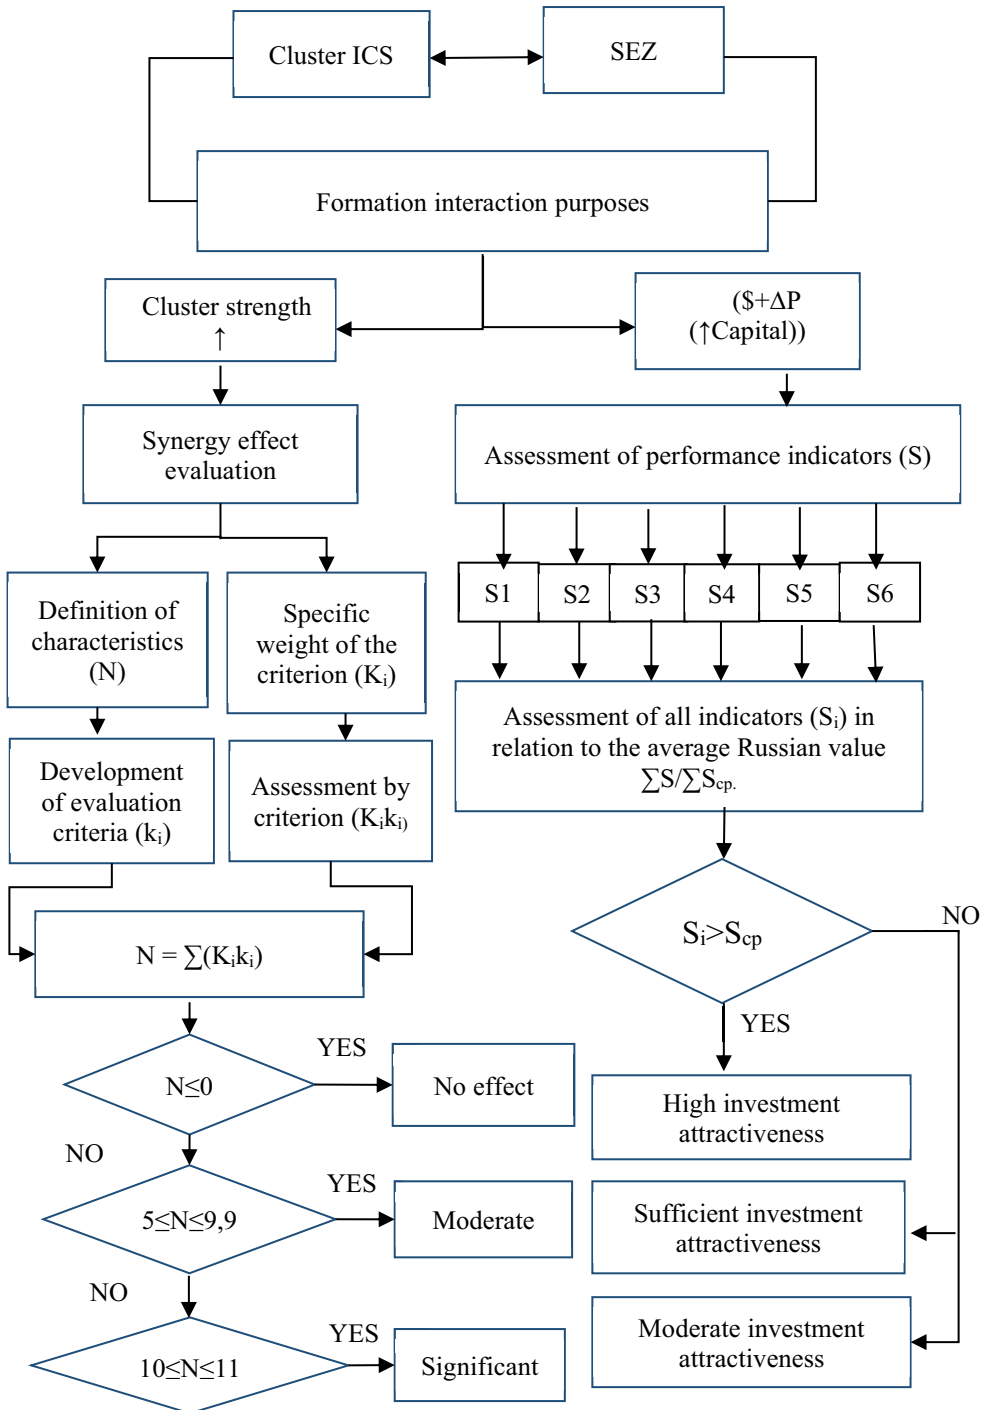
Cluster ICS

SEZ

Formation interaction purposes

Cluster strength ↑

($+ΔP (↑Capital))

Synergy effect evaluation

Assessment of performance indicators (S)

S1

S2

S3

S4

S5

S6

Definition of characteristics (N)

Specific weight of the criterion ($K_i$)

Assessment of all indicators ($S_i$) in relation to the average Russian value $\sum S/\sum S_{cp.}$

Development of evaluation criteria ($k_i$)

Assessment by criterion ($K_ik_i$)

$N = \sum(K_ik_i)$

$S_i > S_{cp}$

NO

YES

YES

$N \leq 0$

No effect

High investment attractiveness

NO

YES

$5 \leq N \leq 9,9$

Moderate

Sufficient investment attractiveness

NO

YES

$10 \leq N \leq 11$

Significant

Moderate investment attractiveness